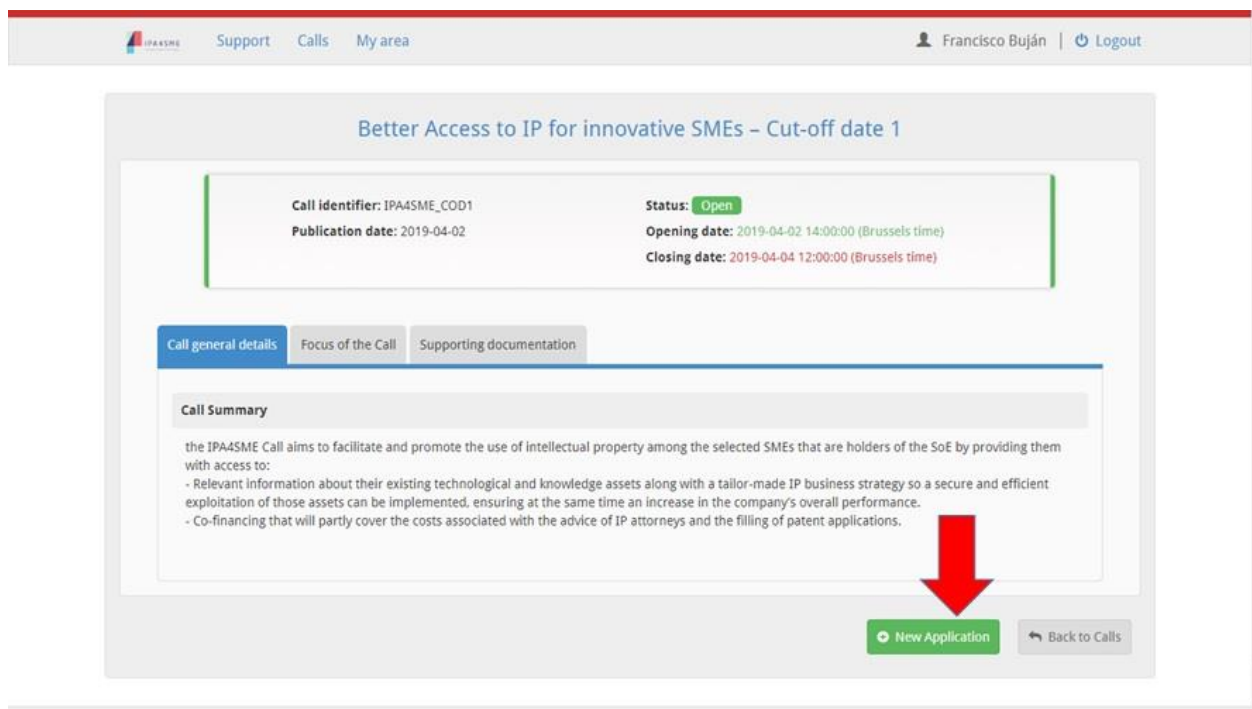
IPA4SME Support Calls My area

Francisco Buján | Logout

Better Access to IP for innovative SMEs – Cut-off date 1

Call identifier: IPA4SME_COD1
Publication date: 2019-04-02

Status: Open
Opening date: 2019-04-02 14:00:00 (Brussels time)
Closing date: 2019-04-04 12:00:00 (Brussels time)

Call general details | Focus of the Call | Supporting documentation

Call Summary

the IPA4SME Call aims to facilitate and promote the use of intellectual property among the selected SMEs that are holders of the SoE by providing them with access to:
- Relevant information about their existing technological and knowledge assets along with a tailor-made IP business strategy so a secure and efficient exploitation of those assets can be implemented, ensuring at the same time an increase in the company's overall performance.
- Co-financing that will partly cover the costs associated with the advice of IP attorneys and the filling of patent applications.

New Application | Back to Calls